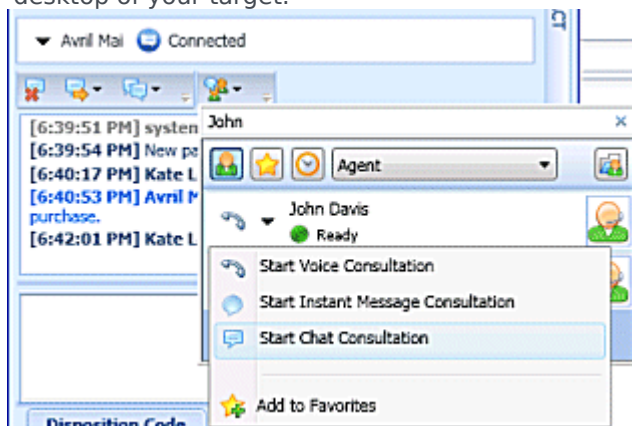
desktop of your target.

Avril Mai Connected

[6:39:51 PM] system
[6:39:54 PM] New pa
[6:40:17 PM] Kate L
[6:40:53 PM] Avril M
purchase.
[6:42:01 PM] Kate L

John ×

Agent

John Davis
Ready

Start Voice Consultation
Start Instant Message Consultation
Start Chat Consultation
Add to Favorites

Disposition Code